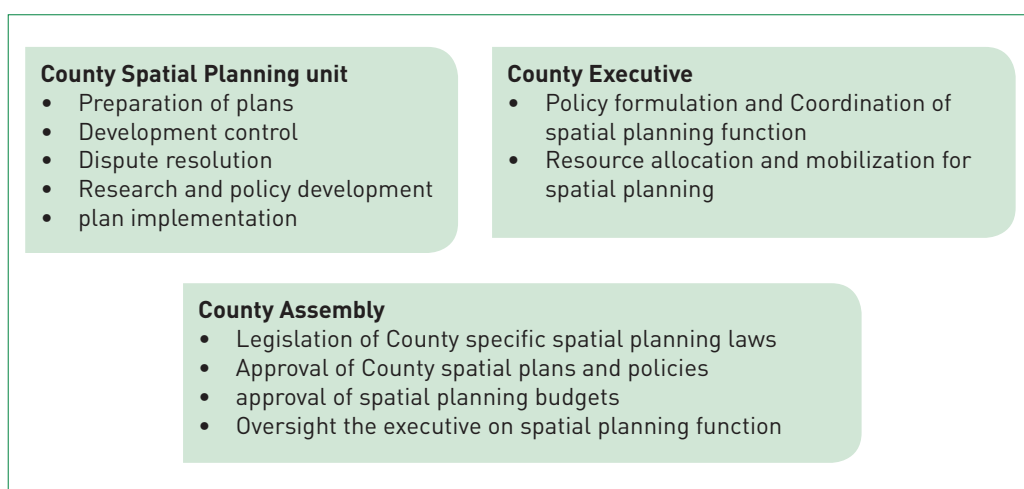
**County Spatial Planning unit**
- Preparation of plans
- Development control
- Dispute resolution
- Research and policy development
- plan implementation

**County Executive**
- Policy formulation and Coordination of spatial planning function
- Resource allocation and mobilization for spatial planning

**County Assembly**
- Legislation of County specific spatial planning laws
- Approval of County spatial plans and policies
- approval of spatial planning budgets
- Oversight the executive on spatial planning function